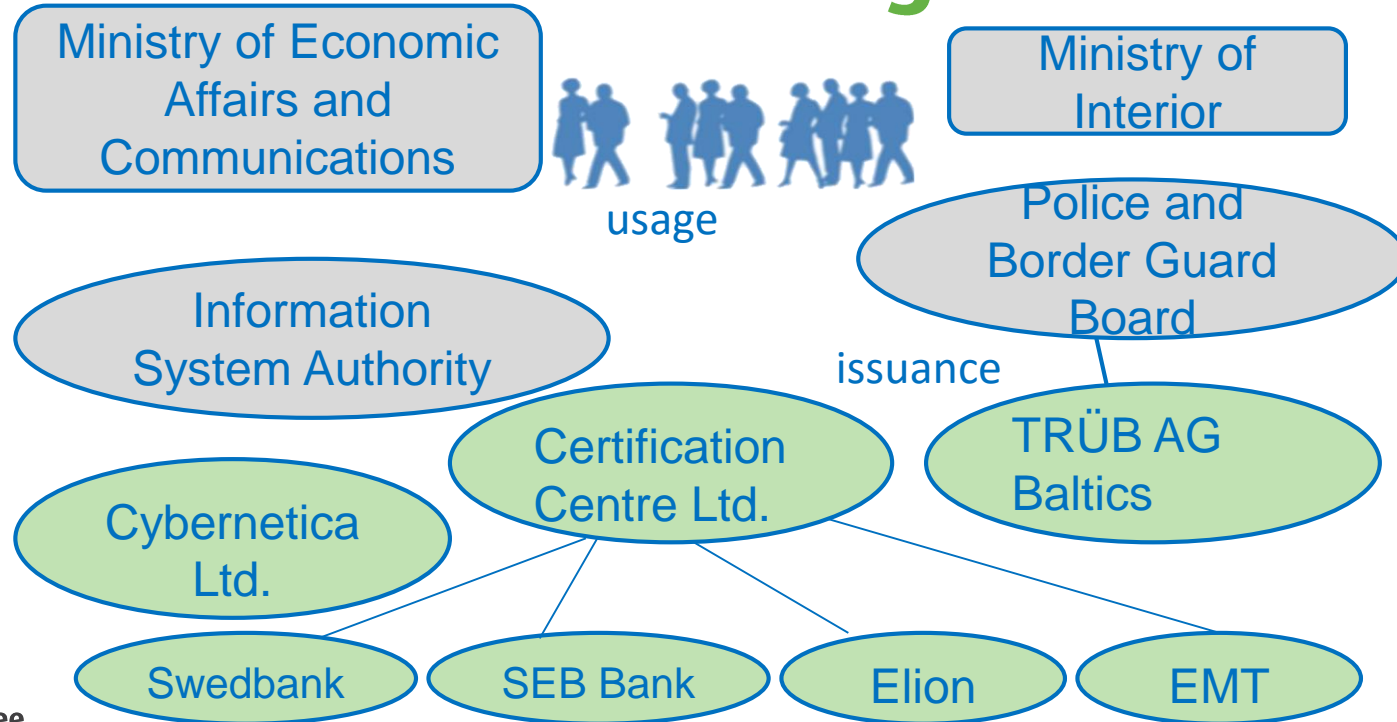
Ministry of Economic Affairs and Communications

Ministry of Interior

usage

Police and Border Guard Board

Information System Authority

issuance

Certification Centre Ltd.

TRÜB AG Baltics

Cybernetica Ltd.

Swedbank

SEB Bank

Elion

EMT

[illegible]